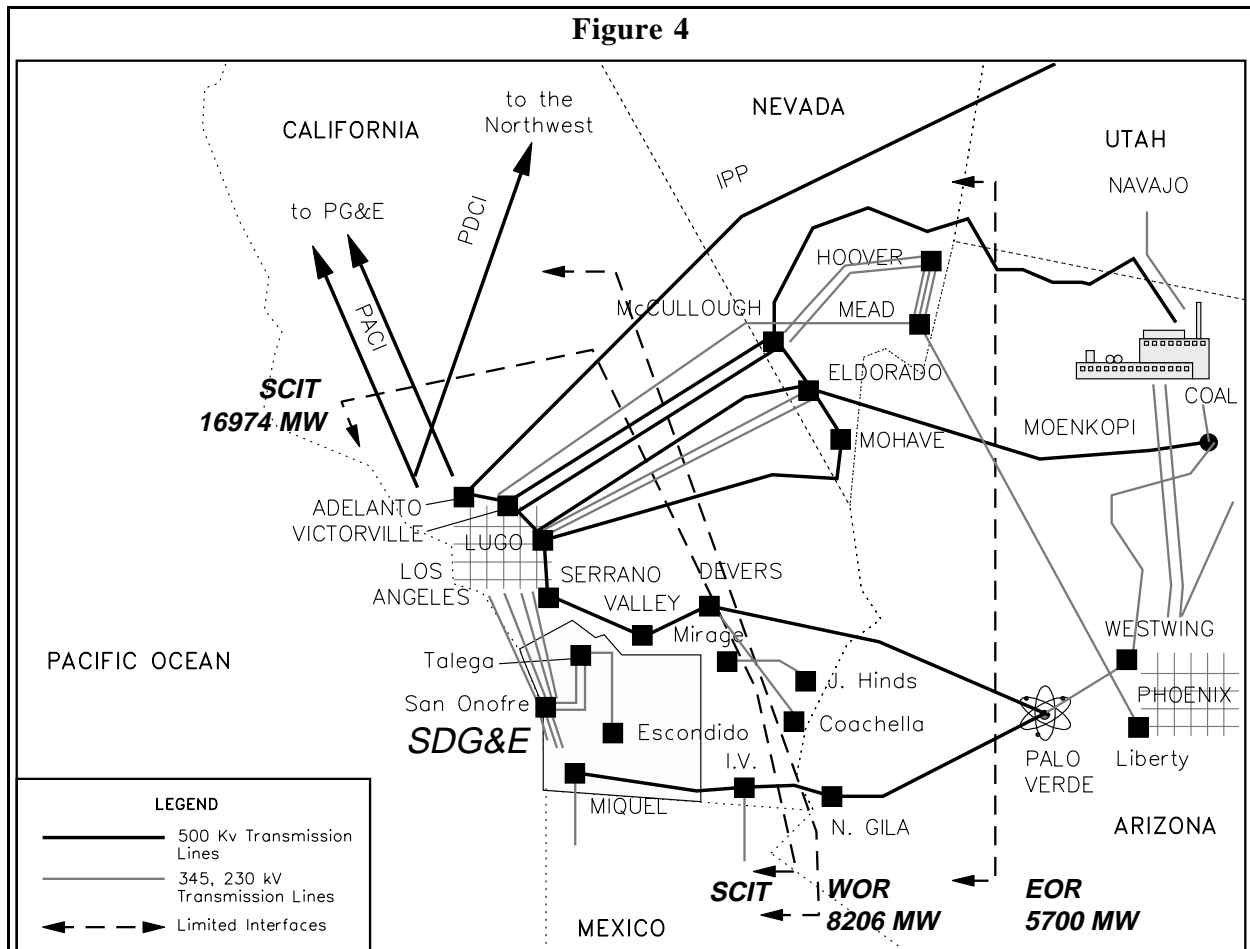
Figure 4

CALIFORNIA

to the Northwest

NEVADA

UTAH

NAVAJO

IPP

to PG&E

PDCI

PACI

HOOVER

MEAD

McCULLOUGH

ELDORADO

COAL

SCIT
16974 MW

MOHAVE

MOENKOPI

ADELANTO

VICTORVILLE

LUGO

LOS ANGELES

SERRANO

DEVERS

VALLEY

Mirage

WESTWING

PACIFIC OCEAN

Talega

J. Hinds

PHOENIX

San Onofre

Coachella

SDG&E

Escondido

PALO VERDE

Liberty

I.V.

MIQUEL

N. GILA

ARIZONA

LEGEND

500 Kv Transmission Lines

345, 230 kV Transmission Lines

Limited Interfaces

SCIT

WOR
8206 MW

EOR
5700 MW

MEXICO